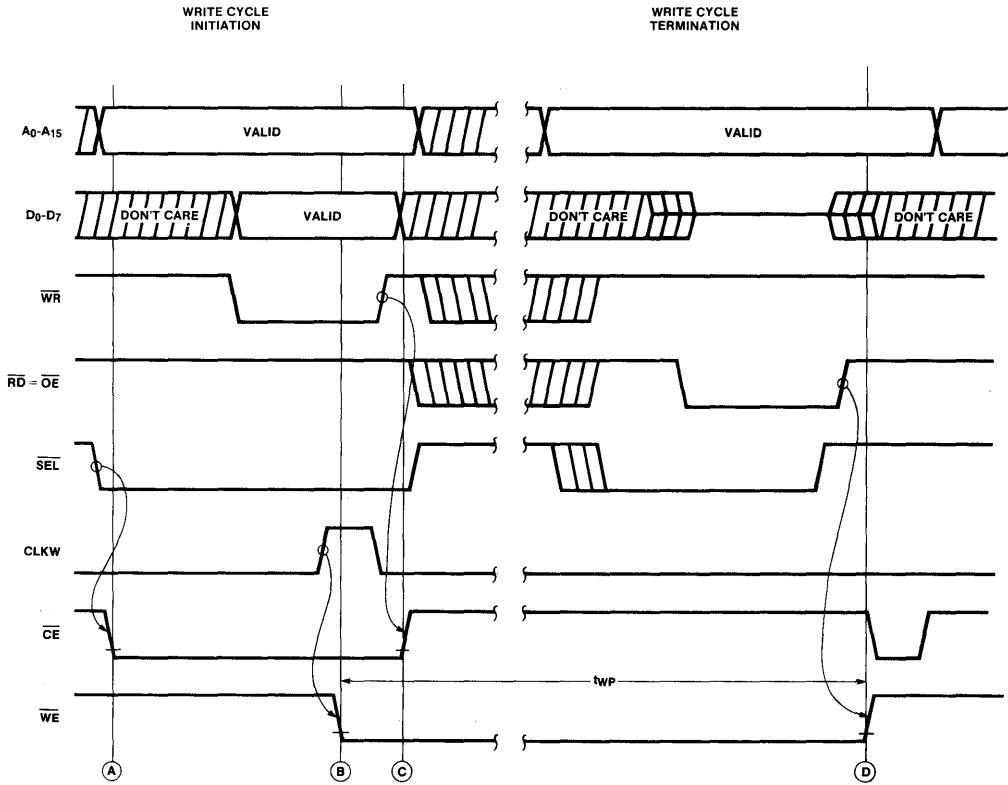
WRITE CYCLE INITIATION

WRITE CYCLE TERMINATION

$A_0$-$A_{15}$

VALID

VALID

$D_0$-$D_7$

DON'T CARE

VALID

DON'T CARE

DON'T CARE

$\overline{WR}$

$\overline{RD} = \overline{OE}$

$\overline{SEL}$

CLKW

$\overline{CE}$

$t_{WP}$

$\overline{WE}$

A

B

C

D